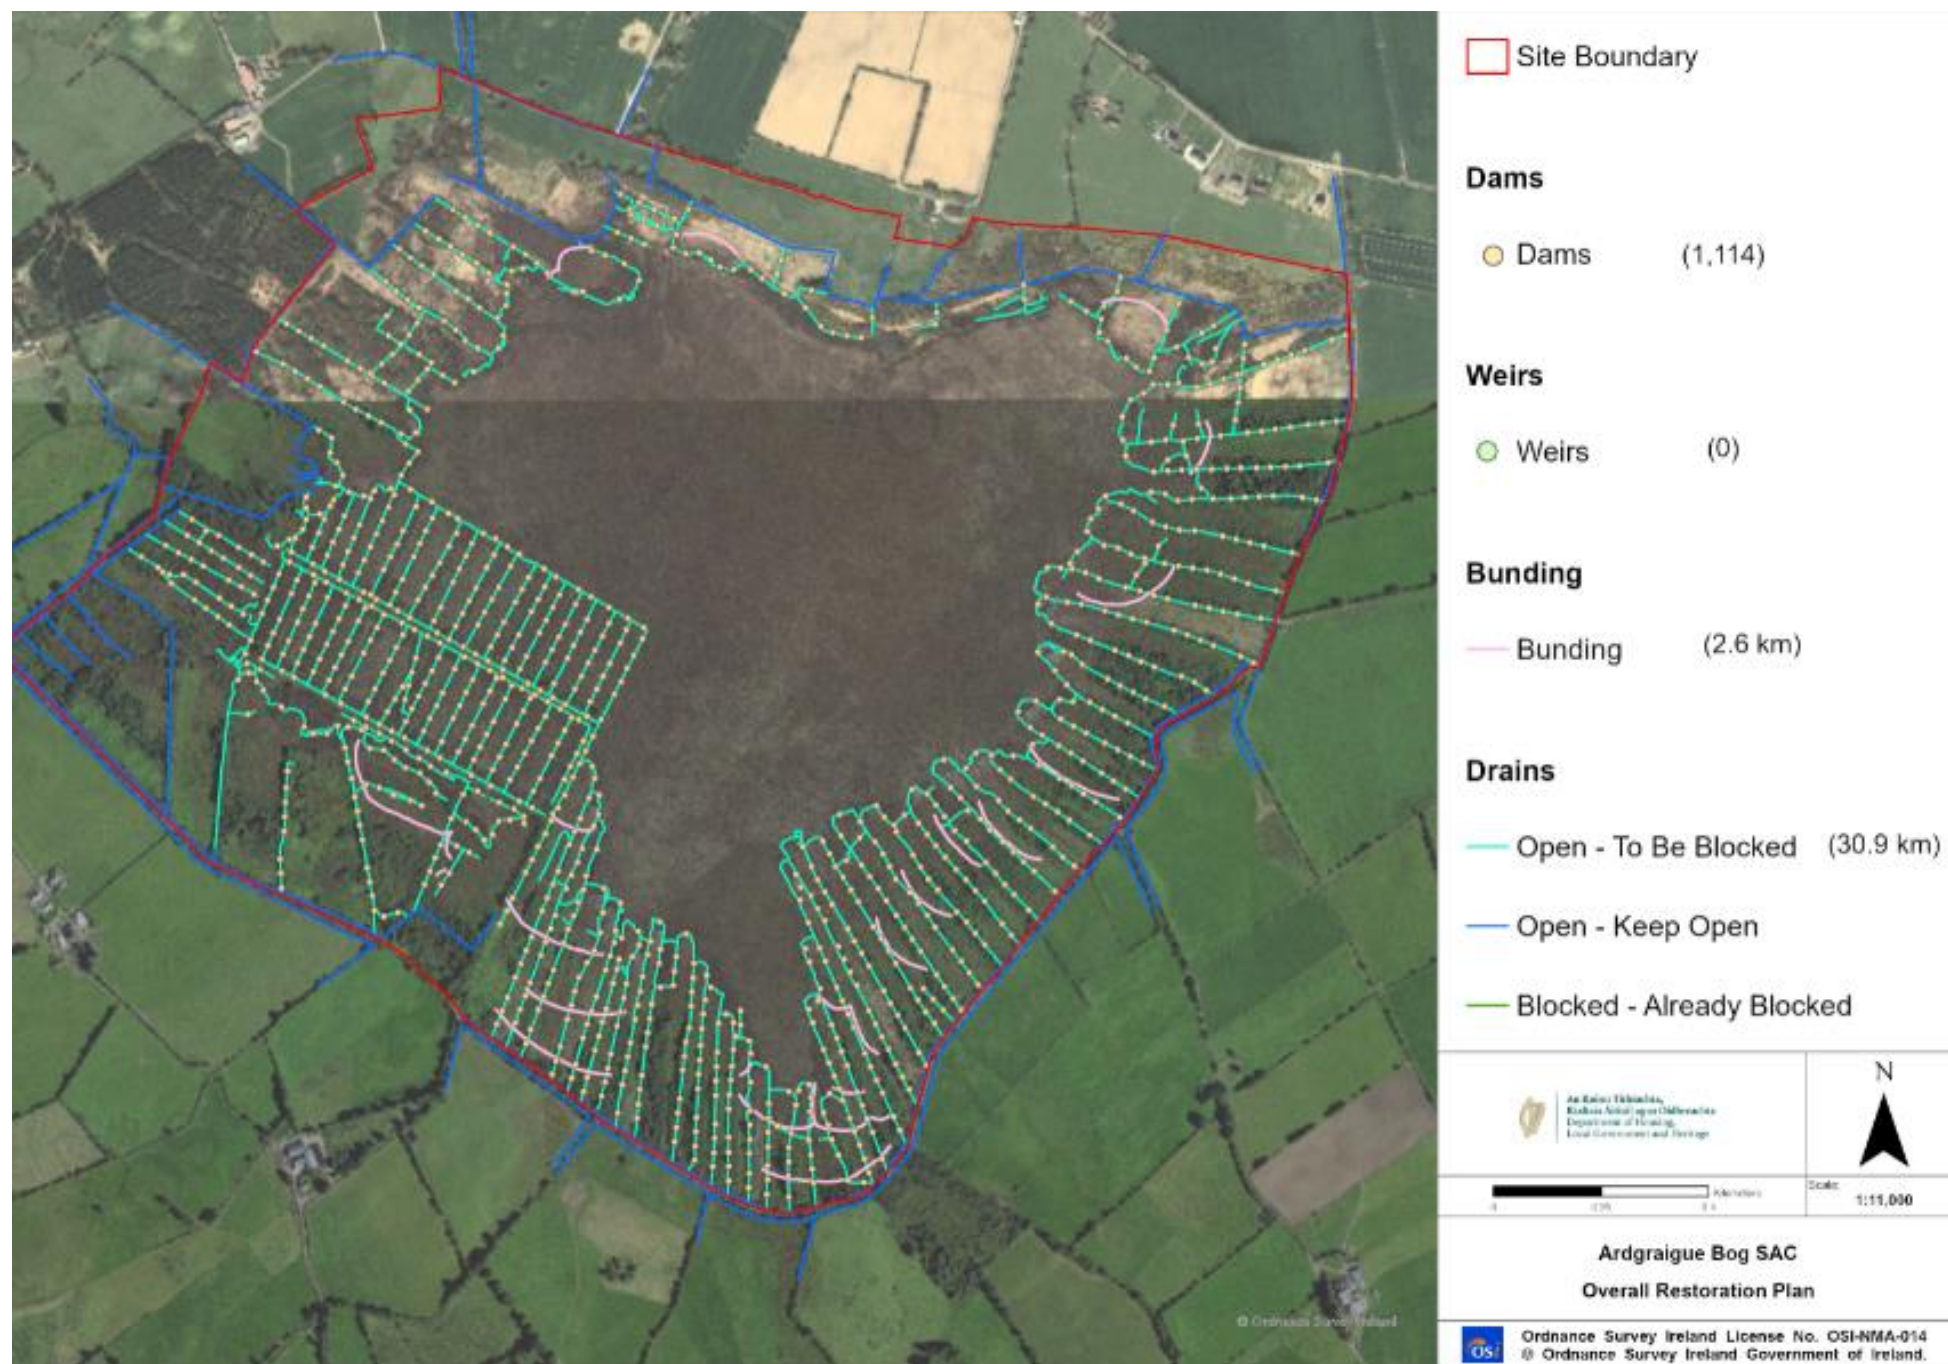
Site Boundary

Dams

Dams (1,114)

Weirs

Weirs (0)

Bunding

Bunding (2.6 km)

Drains

Open - To Be Blocked (30.9 km)

Open - Keep Open

Blocked - Already Blocked

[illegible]

N

Kilometers

0 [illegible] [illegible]

Scale:
1:11,000

Ardgraigue Bog SAC

Overall Restoration Plan

OSi

Ordnance Survey Ireland License No. OSI-NMA-014
© Ordnance Survey Ireland Government of Ireland.

© Ordnance Survey Ireland